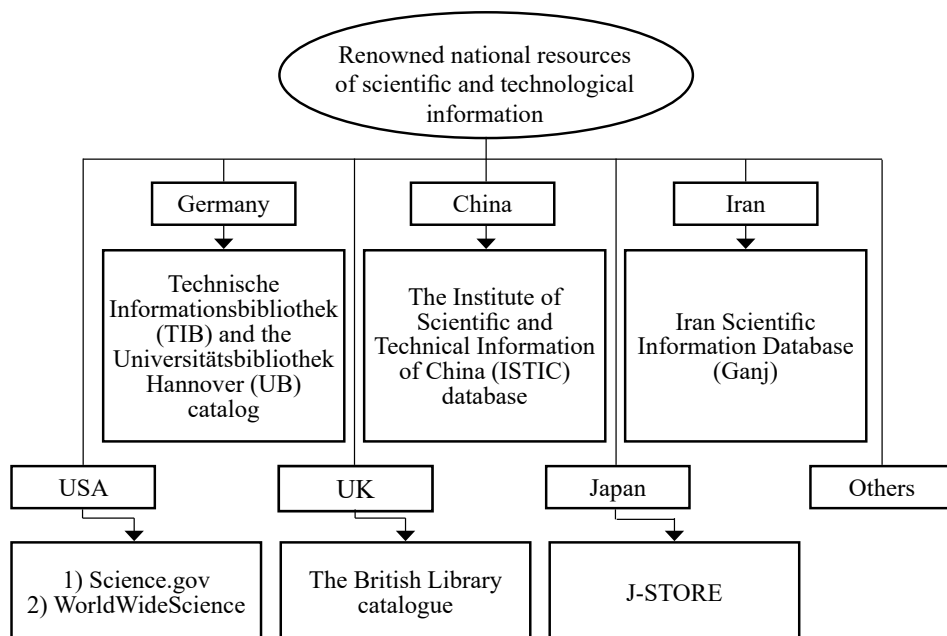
Renowned national resources of scientific and technological information

Germany

Technische Informationsbibliothek (TIB) and the Universitätsbibliothek Hannover (UB) catalog

China

The Institute of Scientific and Technical Information of China (ISTIC) database

Iran

Iran Scientific Information Database (Ganj)

USA

1) Science.gov
2) WorldWideScience

UK

The British Library catalogue

Japan

J-STORE

Others